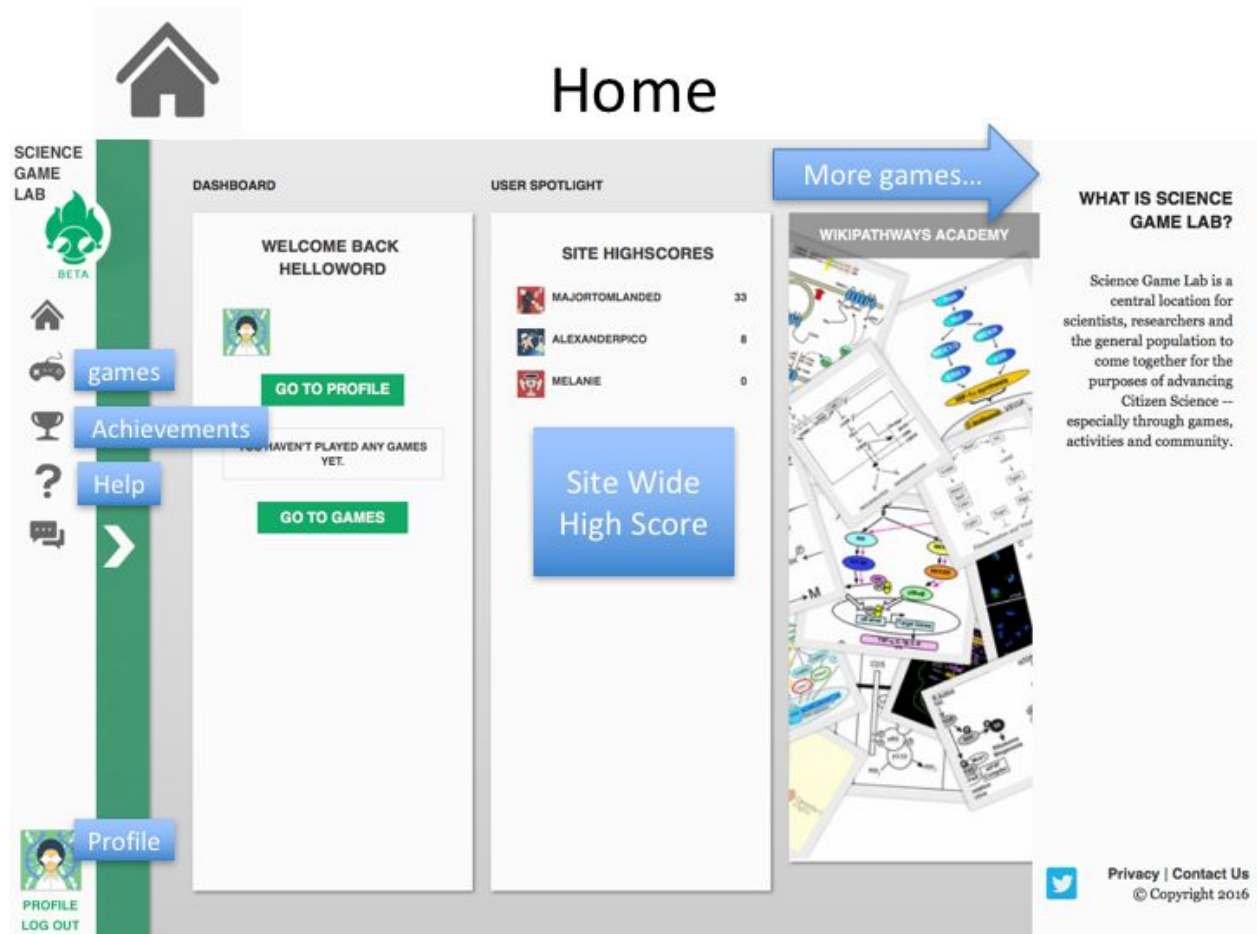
Home

SCIENCE GAME LAB

BETA

games

Achievements

Help

Profile

PROFILE
LOG OUT

DASHBOARD

WELCOME BACK HELLOWORD

GO TO PROFILE

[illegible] HAVEN'T PLAYED ANY GAMES YET.

GO TO GAMES

USER SPOTLIGHT

SITE HIGHSCORES

| | |
|---|---|
| MAJORTOMLANDED | 33 |
| ALEXANDERPICO | 8 |
| MELANIE | 0 |

Site Wide High Score

More games...

WIKIPATHWAYS ACADEMY

WHAT IS SCIENCE GAME LAB?

Science Game Lab is a central location for scientists, researchers and the general population to come together for the purposes of advancing Citizen Science -- especially through games, activities and community.

Privacy | Contact Us
© Copyright 2016